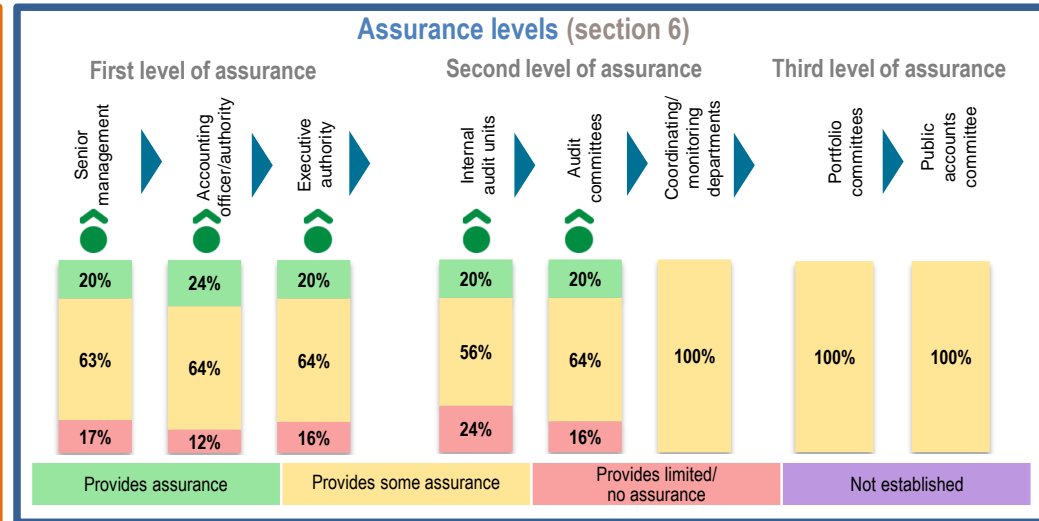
Assurance levels (section 6)

First level of assurance

Second level of assurance

Third level of assurance

Senior management

Accounting officer/authority

Executive authority

Internal audit units

Audit committees

Coordinating/ monitoring departments

Portfolio committees

Public accounts committee

20%
63%
17%

24%
64%
12%

20%
64%
16%

20%
56%
24%

20%
64%
16%

100%

100%

100%

Provides assurance

Provides some assurance

Provides limited/ no assurance

Not established